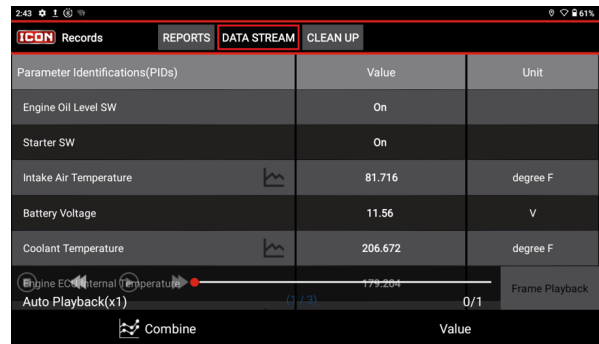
2:43 61%

ICON Records REPORTS DATA STREAM CLEAN UP

| Parameter Identifications(PIDs) | Value | Unit |
|---|---|---|
| Engine Oil Level SW | On | |
| Starter SW | On | |
| Intake Air Temperature | 81.716 | degree F |
| Battery Voltage | 11.56 | V |
| Coolant Temperature | 206.672 | degree F |
| Engine ECU Internal Temperature | 179.204 | |

Frame Playback

Auto Playback(x1) (1 / 3) 0/1

Combine Value